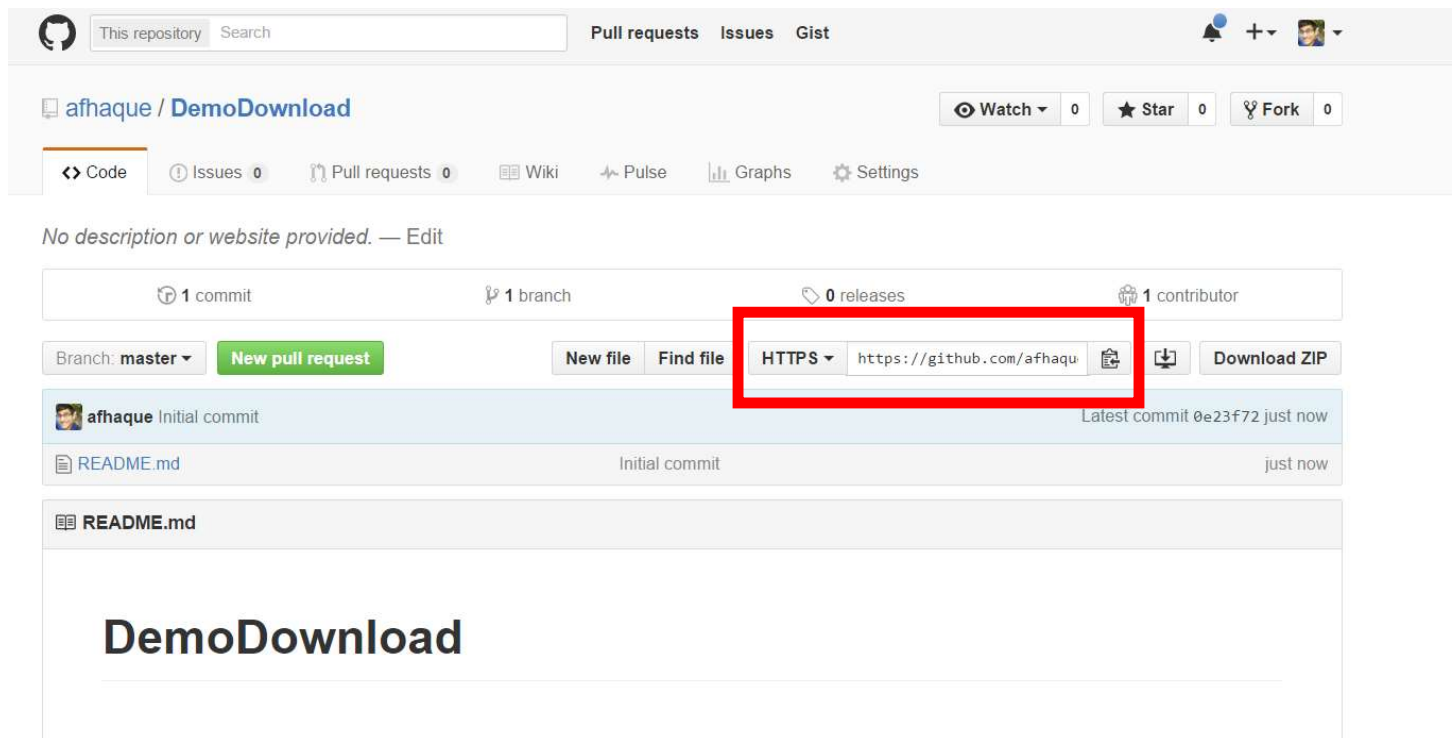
This repository Search

Pull requests Issues Gist

afhaque / DemoDownload

Watch 0 Star 0 Fork 0

Code Issues 0 Pull requests 0 Wiki Pulse Graphs Settings

No description or website provided. — Edit

1 commit 1 branch 0 releases 1 contributor

Branch: master New pull request New file Find file HTTPS https://github.com/afhaqu Download ZIP

afhaque Initial commit Latest commit 0e23f72 just now

README.md Initial commit just now

README.md

DemoDownload